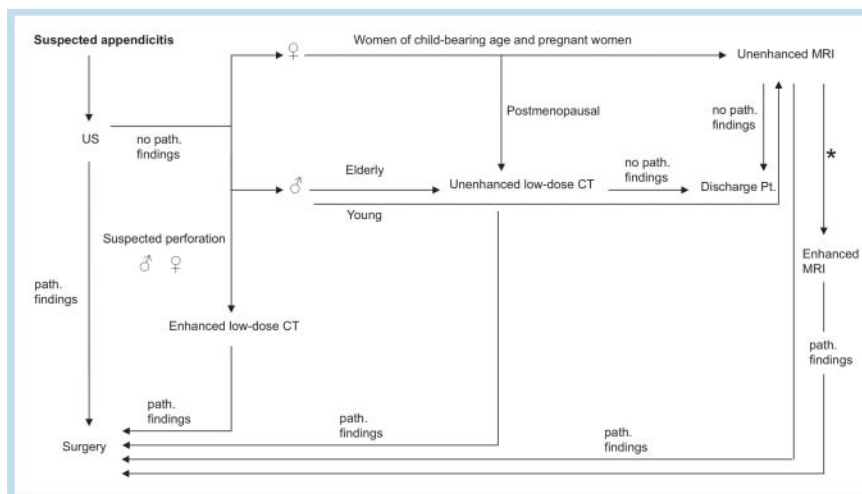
Suspected appendicitis

US

no path. findings

♀

Women of child-bearing age and pregnant women

Unenhanced MRI

Postmenopausal

no path. findings

*

♂

Elderly

Unenhanced low-dose CT

no path. findings

Discharge Pt.

Young

Suspected perforation

♂ ♀

path. findings

Enhanced low-dose CT

Enhanced MRI

path. findings

path. findings

path. findings

path. findings

Surgery